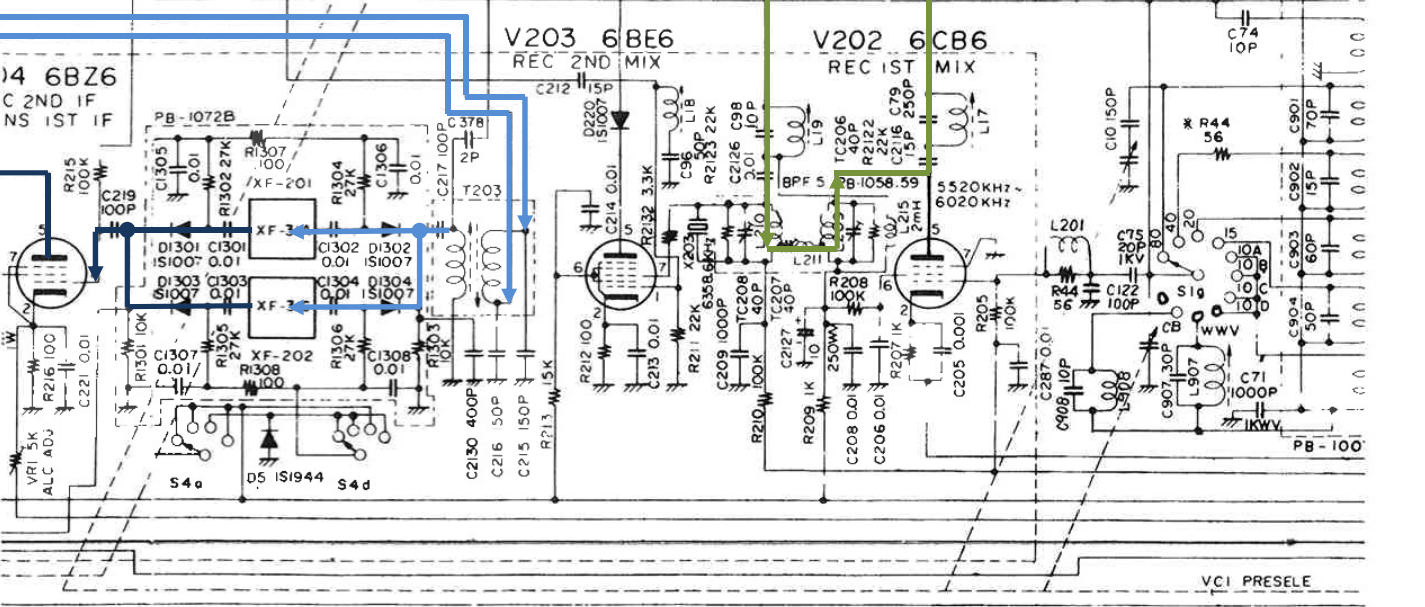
04 6BZ6
C 2ND IF
NS 1ST IF

V203 6BE6
REC 2ND MIX

V202 6CB6
REC 1ST MIX

PB-1072B
R1307 100
C1305 0.01
R1302 27K
XF-201
R1304 27K
C1306 0.01
C217 100P
C378 2P
T203
R215 100K
C219 100P
XF-3
D1301 1S1007
C1301 0.01
C1302 0.01
D1302 1S1007
D1303 1S1007
C1303 0.01
XF-3
C1304 0.01
D1304 1S1007
R1305 27K
XF-202
R1306 27K
R1303 10K
R1301 10K
C1307 0.01
R1308 100
C1308 0.01
R216 100
C221 0.01
VR1 5K ALC ADJ
S4a
D5 1S1944
S4d
C2130 400P
C216 50P
C215 150P
R213 15K

C212 15P
D220 1S1007
L18
C96 50P
R2123 22K
C2126 0.01
C98 10P
L19
TC206 40P
R2122 22K
C2116 0.01
C79 250P 15P
L17
C214 0.01
R2132 3.3K
BPF 5
PB-1058.59
5520KHz~ 6020KHz
X203 6358.6KHz
L211
L215 2mH
R211 22K
C209 1000P
TC208 40P
TC207 40P
R208 100K
R212 100
C213 0.01
100K
C2127 250WV
R207 1K
C205 0.001
R205 100K
R210
R209 1K
C208 0.01
C206 0.01
C287 0.01

C74 10P
C10 150P
R44 56
C901 70P
C902 15P
C903 60P
C904 50P
L201
R44 56
C75 20P 1KV
C122 100P
80 40 20 15
10A 10B 10C 10D
S1g
CB
WWV
C908 10P
L908
C907 30P
L907
C71 1000P
1KWV
PB-100
VC1 PRESELE